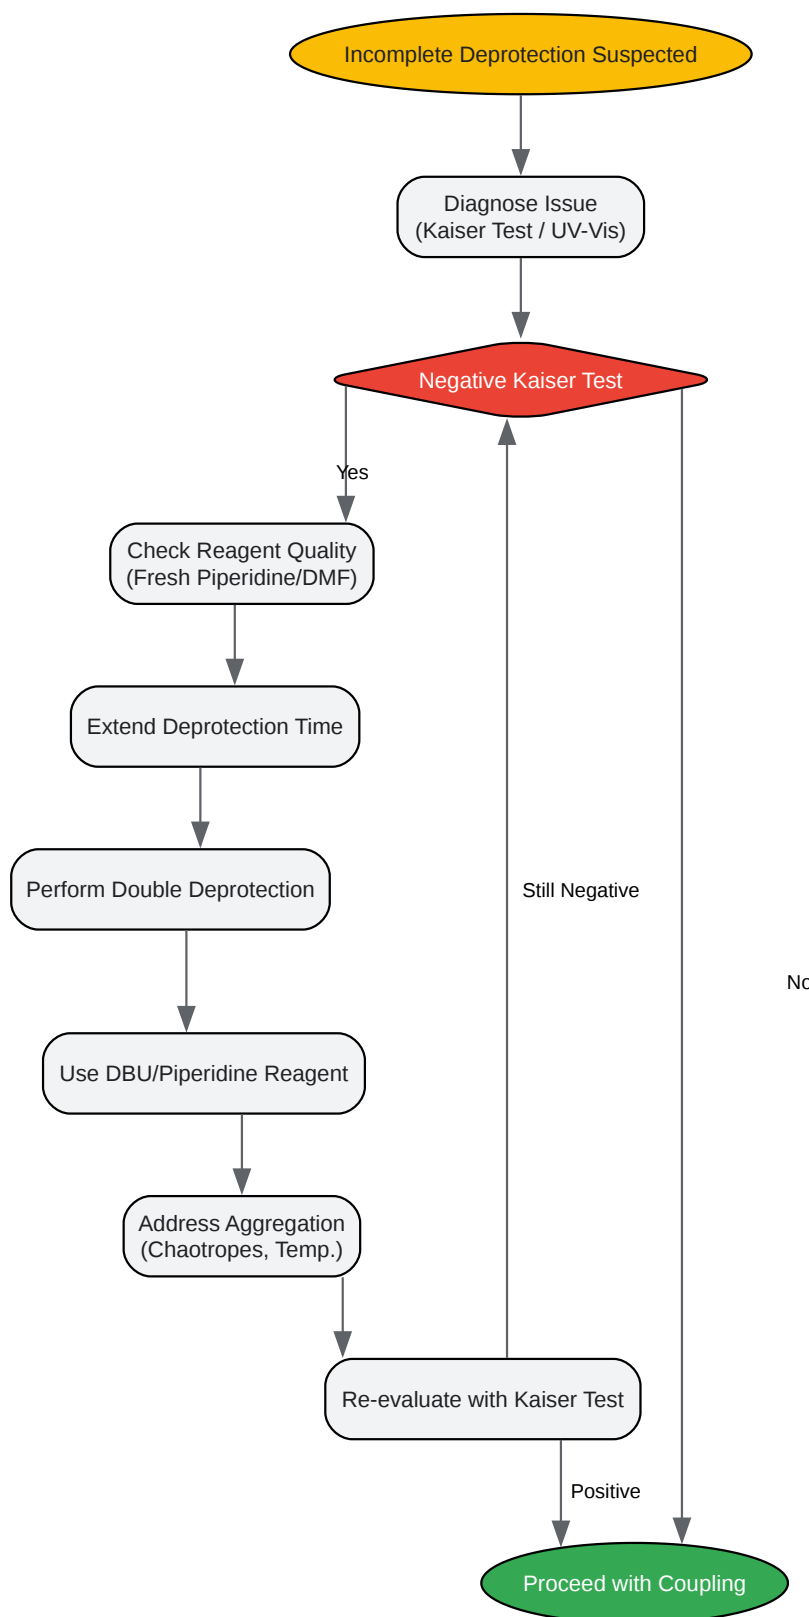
Incomplete Deprotection Suspected

Diagnose Issue
(Kaiser Test / UV-Vis)

Negative Kaiser Test

Yes

Check Reagent Quality
(Fresh Piperidine/DMF)

Extend Deprotection Time

Perform Double Deprotection

Use DBU/Piperidine Reagent

Address Aggregation
(Chaotropes, Temp.)

Re-evaluate with Kaiser Test

Still Negative

No

Positive

Proceed with Coupling